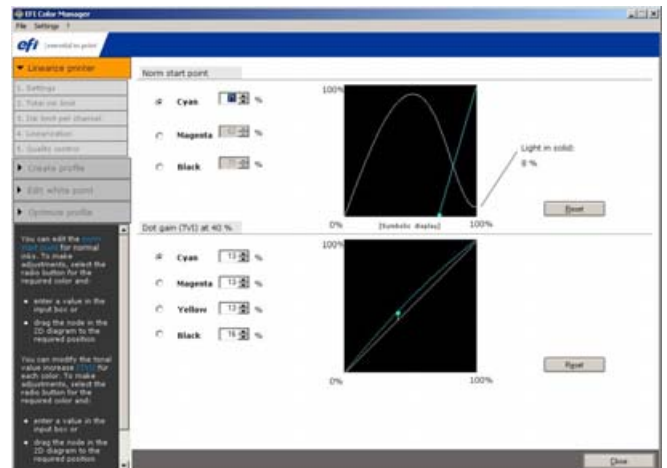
EFI Color Manager

File Settings ?

efi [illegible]

▼ Linearize printer

1. Settings

2. Total ink limit

3. Ink limit per channel

4. Linearization

5. Quality control

▶ Create profile

▶ Edit white point

▶ Optimize profile

You can edit the norm start point for normal inks. To make adjustments, select the radio button for the required color and:

• enter a value in the input box or

• drag the node in the 2D diagram to the required position

You can modify the tonal value increase (TVI) for each color. To make adjustments, select the radio button for the required color and:

• enter a value in the input box or

• drag the node in the 2D diagram to the required position

Norm start point

Cyan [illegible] %

Magenta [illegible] %

Black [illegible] %

100%

0%

[Symbolic display]

100%

Light in solid:

0 %

Reset

Dot gain (TVI) at 40 %

Cyan 13 %

Magenta 13 %

Yellow 13 %

Black 16 %

100%

0%

100%

Reset

Close